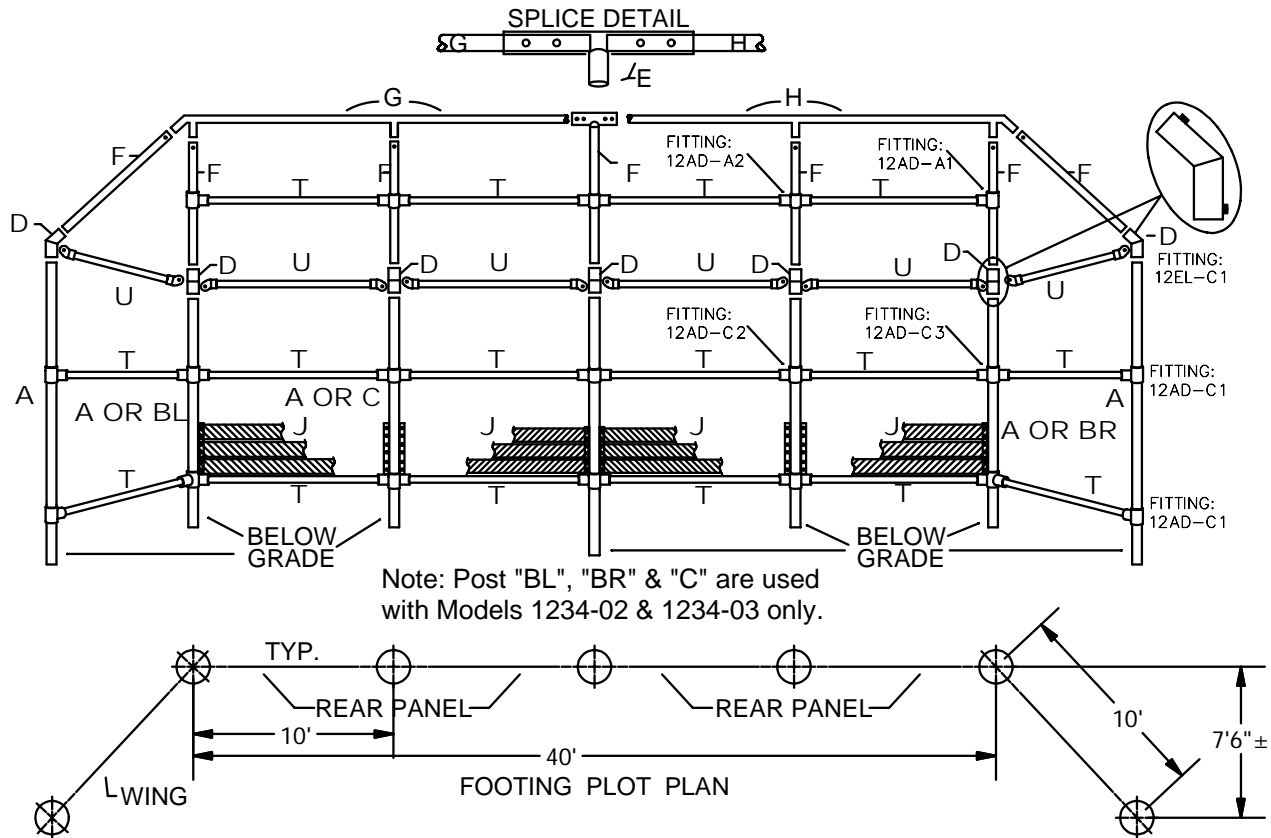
SPLICE DETAIL
G H
E
G H
F F F F F F F F
FITTING: 12AD–A2
FITTING: 12AD–A1
T T T T
D D D D D D D
U U U U U U
FITTING: 12EL–C1
FITTING: 12AD–C2
FITTING: 12AD–C3
T T T T T T
FITTING: 12AD–C1
A A
A OR BL
A OR C
A OR BR
J J J J
T T T T T T
FITTING: 12AD–C1
BELOW GRADE
BELOW GRADE
Note: Post "BL", "BR" & "C" are used with Models 1234-02 & 1234-03 only.
TYP.
REAR PANEL
REAR PANEL
10'
40'
10'
7'6"±
WING
FOOTING PLOT PLAN